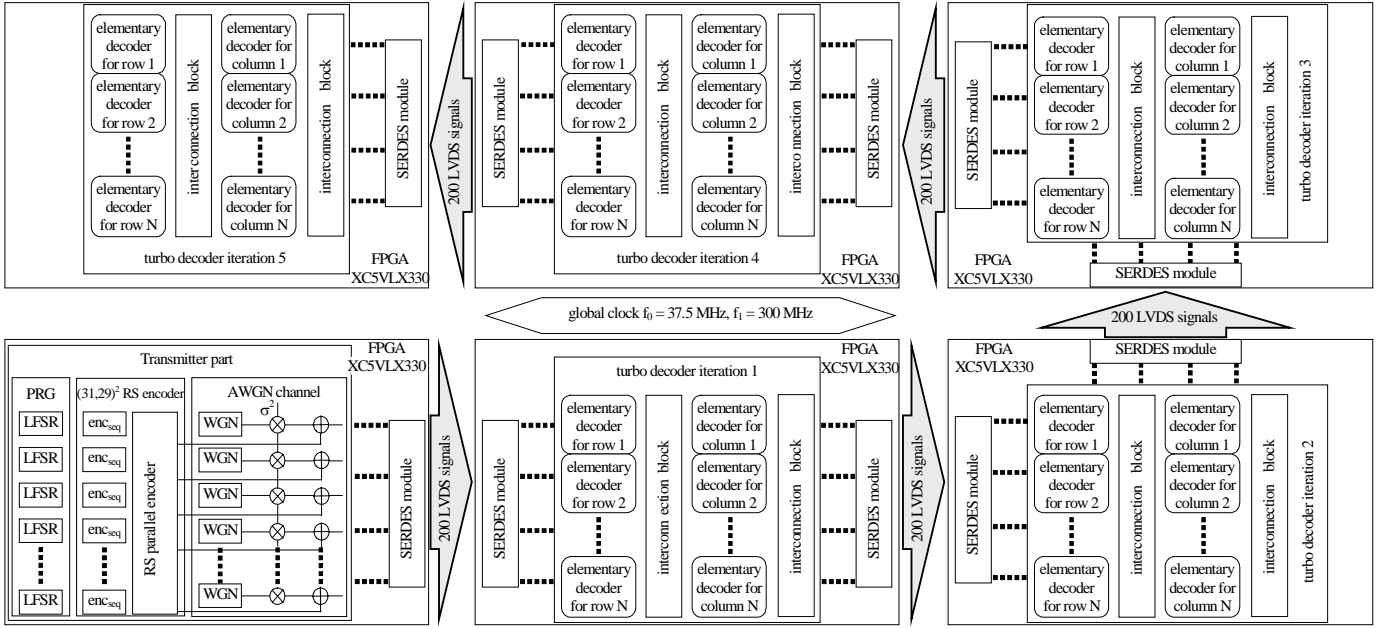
elementary decoder for row 1
elementary decoder for row 2
elementary decoder for row N
interconnection block
elementary decoder for column 1
elementary decoder for column 2
elementary decoder for column N
interconnection block
SERDES module
turbo decoder iteration 5
FPGA XC5VLX330

200 LVDS signals

SERDES module
elementary decoder for row 1
elementary decoder for row 2
elementary decoder for row N
interconnection block
elementary decoder for column 1
elementary decoder for column 2
elementary decoder for column N
interco nnection block
SERDES module
turbo decoder iteration 4
FPGA XC5VLX330

200 LVDS signals

SERDES module
elementary decoder for row 1
elementary decoder for row 2
elementary decoder for row N
interconnection block
elementary decoder for column 1
elementary decoder for column 2
elementary decoder for column N
interconnection block
turbo decoder iteration 3
FPGA XC5VLX330
SERDES module

global clock $f_0 = 37.5$ MHz, $f_1 = 300$ MHz

200 LVDS signals

Transmitter part
FPGA XC5VLX330
PRG
LFSR
LFSR
LFSR
LFSR
LFSR
$(31,29)^2$ RS encoder
$enc_{seq}$
$enc_{seq}$
$enc_{seq}$
$enc_{seq}$
$enc_{seq}$
RS parallel encoder
AWGN channel
$\sigma^2$
WGN
WGN
WGN
WGN
WGN
SERDES module

200 LVDS signals

FPGA XC5VLX330
turbo decoder iteration 1
SERDES module
elementary decoder for row 1
elementary decoder for row 2
elementary decoder for row N
interconn ection block
elementary decoder for column 1
elementary decoder for column 2
elementary decoder for column N
interconnection block
SERDES module

200 LVDS signals

FPGA XC5VLX330
SERDES module
SERDES module
elementary decoder for row 1
elementary decoder for row 2
elementary decoder for row N
interconnection block
elementary decoder for column 1
elementary decoder for column 2
elementary decoder for column N
interconnection block
turbo decoder iteration 2